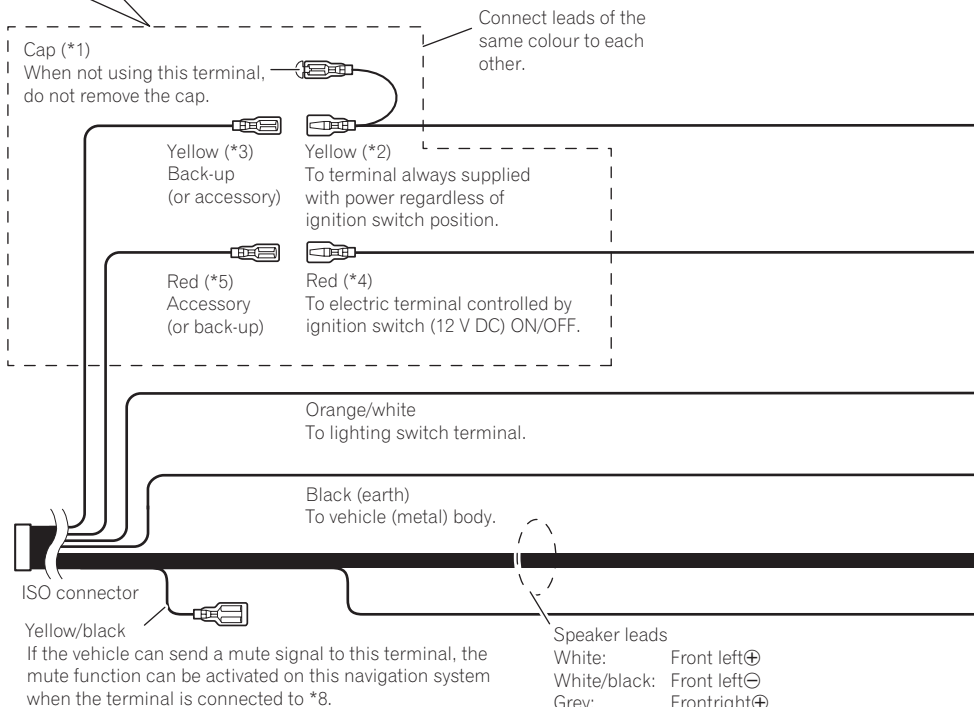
Connect leads of the same colour to each other.

Cap (*1)
When not using this terminal, do not remove the cap.

Yellow (*3)
Back-up
(or accessory)

Yellow (*2)
To terminal always supplied with power regardless of ignition switch position.

Red (*5)
Accessory
(or back-up)

Red (*4)
To electric terminal controlled by ignition switch (12 V DC) ON/OFF.

Orange/white
To lighting switch terminal.

Black (earth)
To vehicle (metal) body.

ISO connector

Yellow/black
If the vehicle can send a mute signal to this terminal, the mute function can be activated on this navigation system when the terminal is connected to *8.

Speaker leads
White: Front left⊕
White/black: Front left⊖
Grey: Frontright⊕